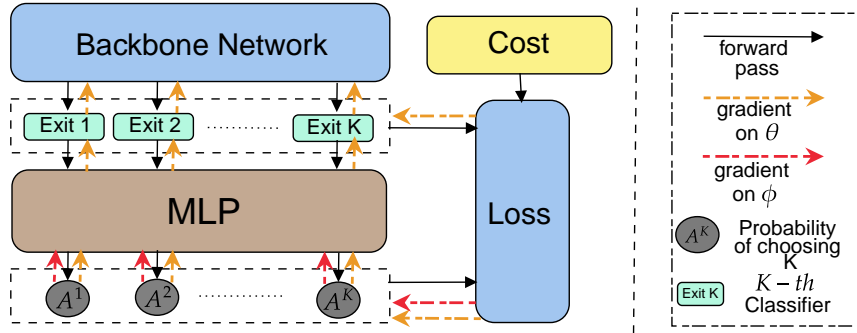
Backbone Network

Cost

Exit 1

Exit 2

..........

Exit K

MLP

Loss

$A^1$

$A^2$

..............

$A^K$

forward pass

gradient on $\theta$

gradient on $\phi$

$A^K$

Probability of choosing K

Exit K

$K-th$ Classifier